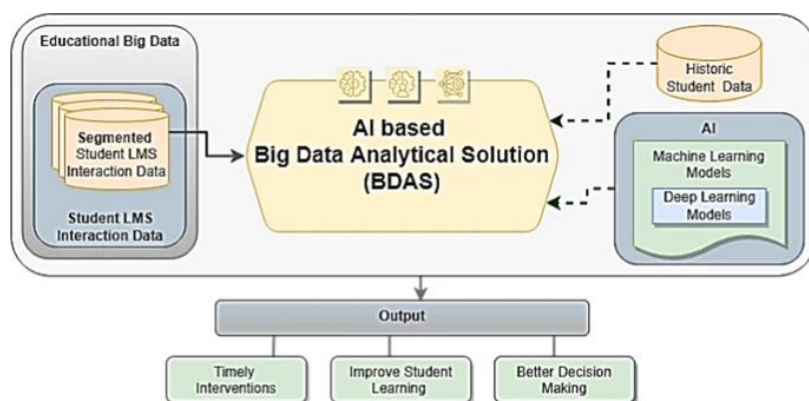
Educational Big Data

Segmented Student LMS Interaction Data

Student LMS Interaction Data

AI based
Big Data Analytical Solution
(BDAS)

Historic Student Data

AI

Machine Learning Models

Deep Learning Models

Output

Timely Interventions

Improve Student Learning

Better Decision Making